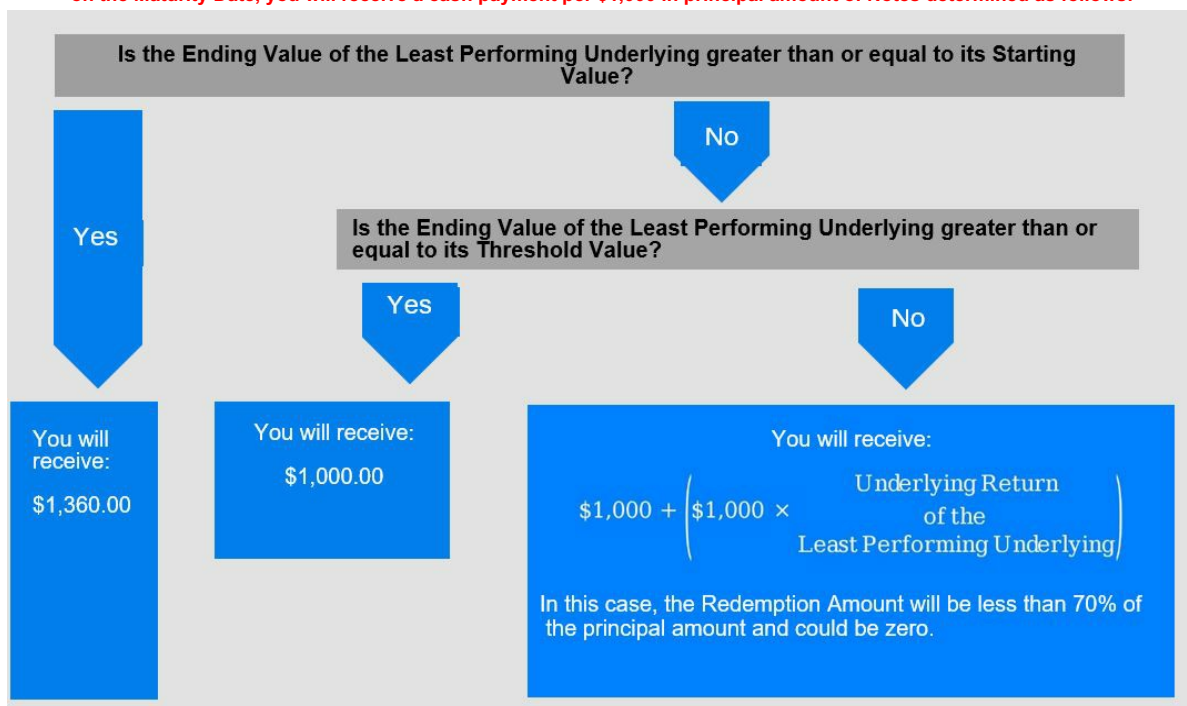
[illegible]

Is the Ending Value of the Least Performing Underlying greater than or equal to its Starting Value?

No

Yes

Is the Ending Value of the Least Performing Underlying greater than or equal to its Threshold Value?

Yes

No

You will receive:

$1,360.00

You will receive:

$1,000.00

You will receive:

$\$1,000 + \left(\$1,000 \times \begin{array}{c}\text{Underlying Return}\\ \text{of the}\\ \text{Least Performing Underlying}\end{array}\right)$

In this case, the Redemption Amount will be less than 70% of the principal amount and could be zero.